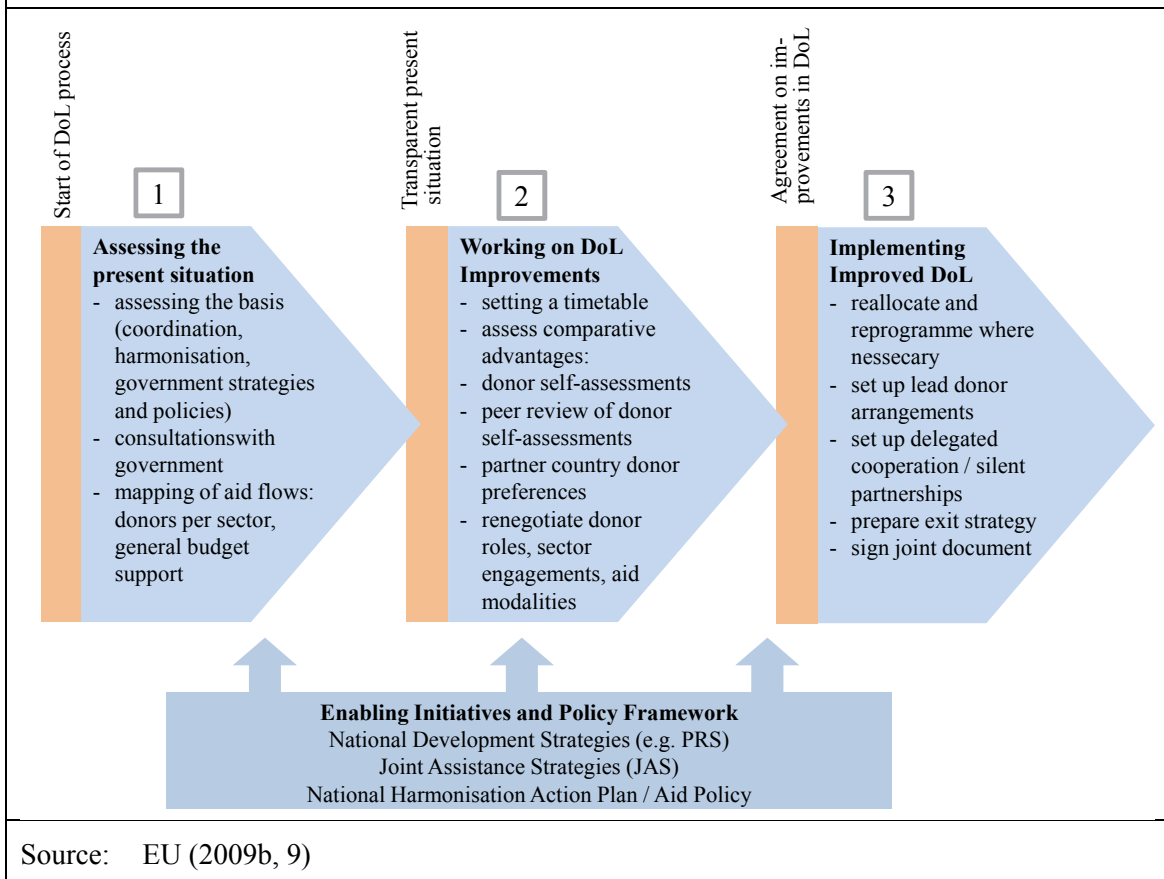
Start of DoL process

1

Assessing the present situation
- assessing the basis (coordination, harmonisation, government strategies and policies)
- consultationswith government
- mapping of aid flows: donors per sector, general budget support

Transparent present situation

2

Working on DoL Improvements
- setting a timetable
- assess comparative advantages:
- donor self-assessments
- peer review of donor self-assessments
- partner country donor preferences
- renegotiate donor roles, sector engagements, aid modalities

Agreement on improvements in DoL

3

Implementing Improved DoL
- reallocate and reprogramme where nessecary
- set up lead donor arrangements
- set up delegated cooperation / silent partnerships
- prepare exit strategy
- sign joint document

Enabling Initiatives and Policy Framework
National Development Strategies (e.g. PRS)
Joint Assistance Strategies (JAS)
National Harmonisation Action Plan / Aid Policy

Source: EU (2009b, 9)